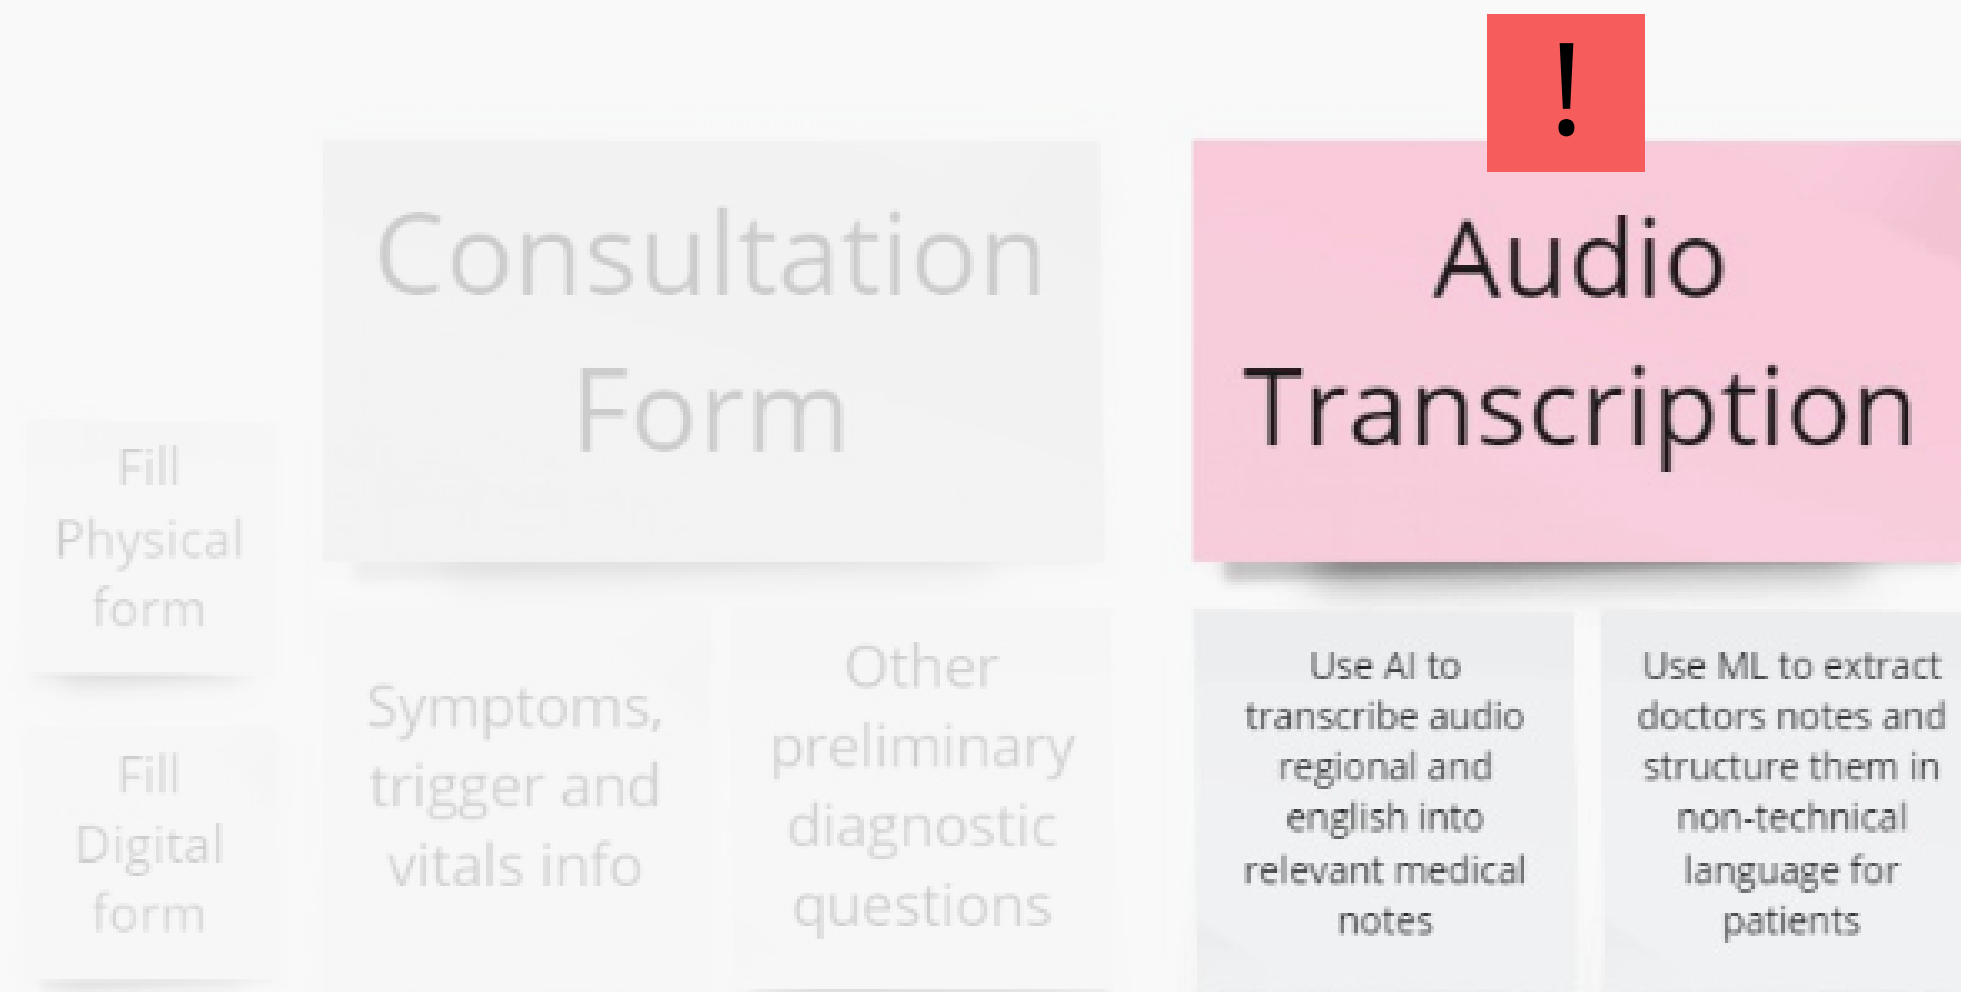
!

Consultation Form

Audio Transcription

Fill Physical form

Fill Digital form

Symptoms, trigger and vitals info

Other preliminary diagnostic questions

Use AI to transcribe audio regional and english into relevant medical notes

Use ML to extract doctors notes and structure them in non-technical language for patients